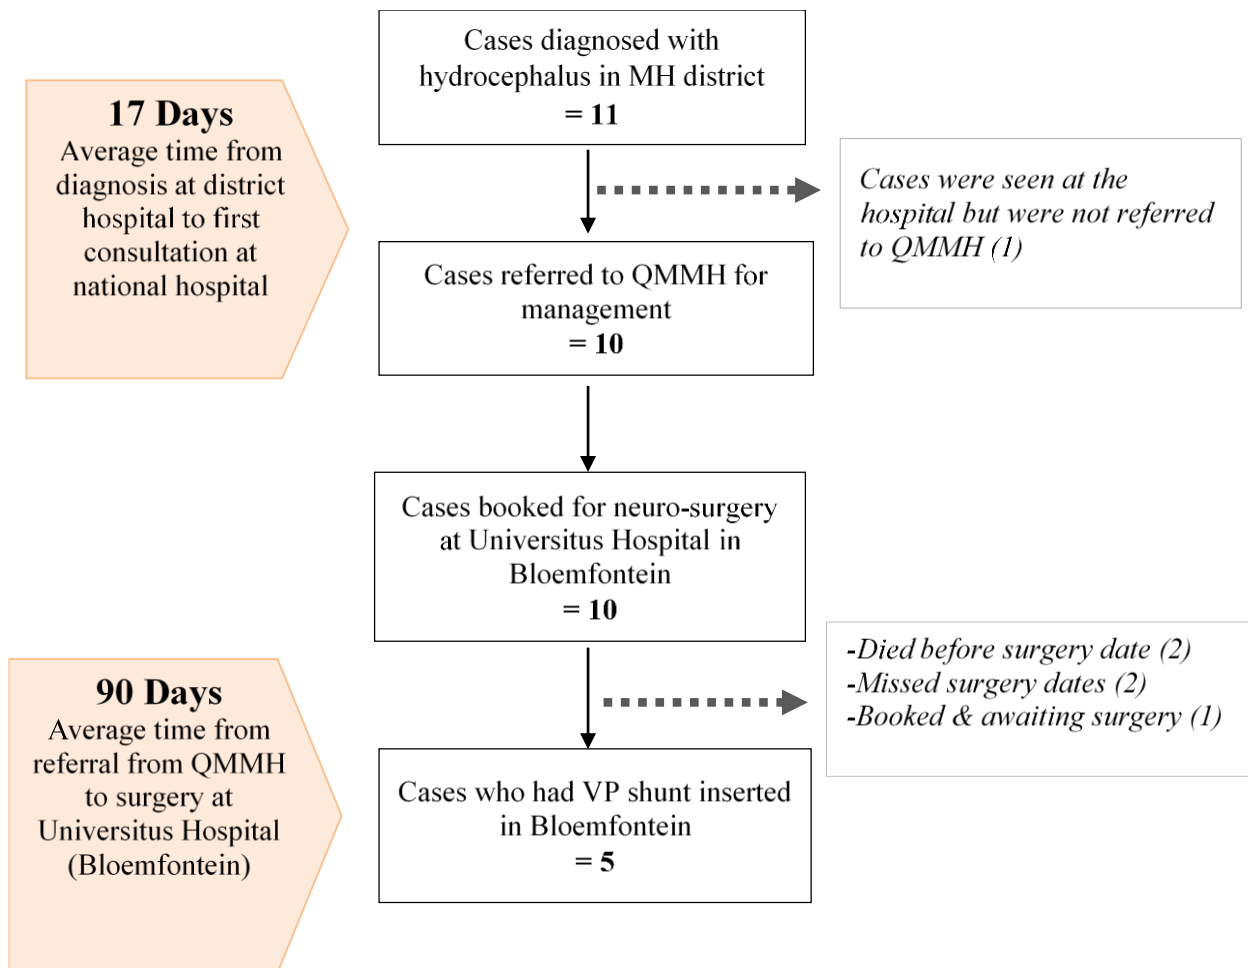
17 Days
Average time from diagnosis at district hospital to first consultation at national hospital

Cases diagnosed with hydrocephalus in MH district
= 11

Cases were seen at the hospital but were not referred to QMMH (1)

Cases referred to QMMH for management
= 10

Cases booked for neuro-surgery at Universitus Hospital in Bloemfontein
= 10

90 Days
Average time from referral from QMMH to surgery at Universitus Hospital (Bloemfontein)

-Died before surgery date (2)
-Missed surgery dates (2)
-Booked & awaiting surgery (1)

Cases who had VP shunt inserted in Bloemfontein
= 5